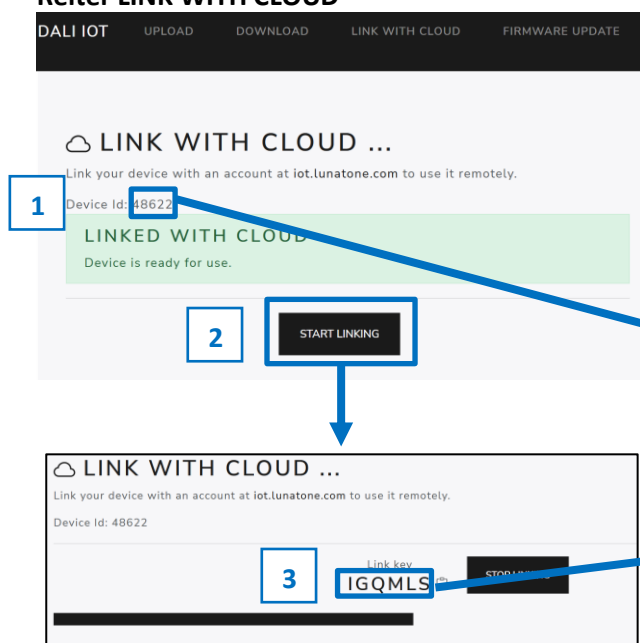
Reiter LINK WITH CLOUD

DALI IOT UPLOAD DOWNLOAD LINK WITH CLOUD FIRMWARE UPDATE

LINK WITH CLOUD ...

Link your device with an account at iot.lunatone.com to use it remotely.

1

Device Id: 48622

LINKED WITH CLOUD

Device is ready for use.

2

START LINKING

LINK WITH CLOUD ...

Link your device with an account at iot.lunatone.com to use it remotely.

Device Id: 48622

Link key

3

IGQMLS

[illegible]